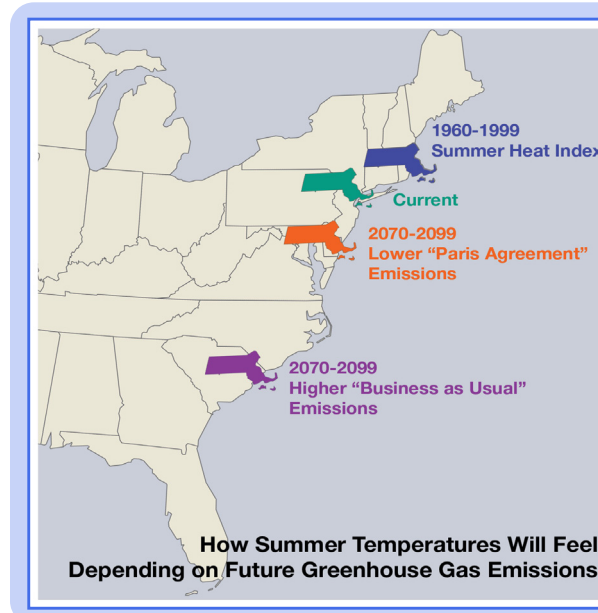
1960-1999
Summer Heat Index

Current

2070-2099
Lower "Paris Agreement" Emissions

2070-2099
Higher "Business as Usual" Emissions

How Summer Temperatures Will Feel
Depending on Future Greenhouse Gas Emissions